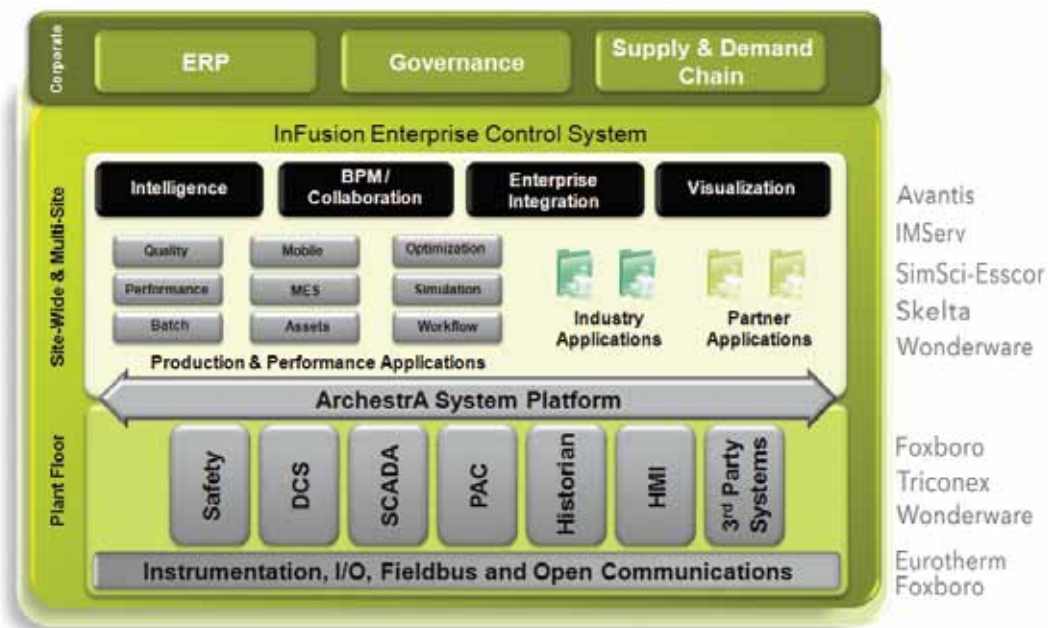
Corporate

ERP

Governance

Supply & Demand Chain

Site-Wide & Multi-Site

InFusion Enterprise Control System

Intelligence

BPM / Collaboration

Enterprise Integration

Visualization

Quality

Performance

Batch

Mobile

MES

Assets

Optimization

Simulation

Workflow

Industry Applications

Partner Applications

Production & Performance Applications

ArchestrA System Platform

Plant Floor

Safety

DCS

SCADA

PAC

Historian

HMI

3rd Party Systems

Instrumentation, I/O, Fieldbus and Open Communications

Avantis
IMServ
SimSci-Esscor
Skelta
Wonderware

Foxboro
Triconex
Wonderware

Eurotherm
Foxboro